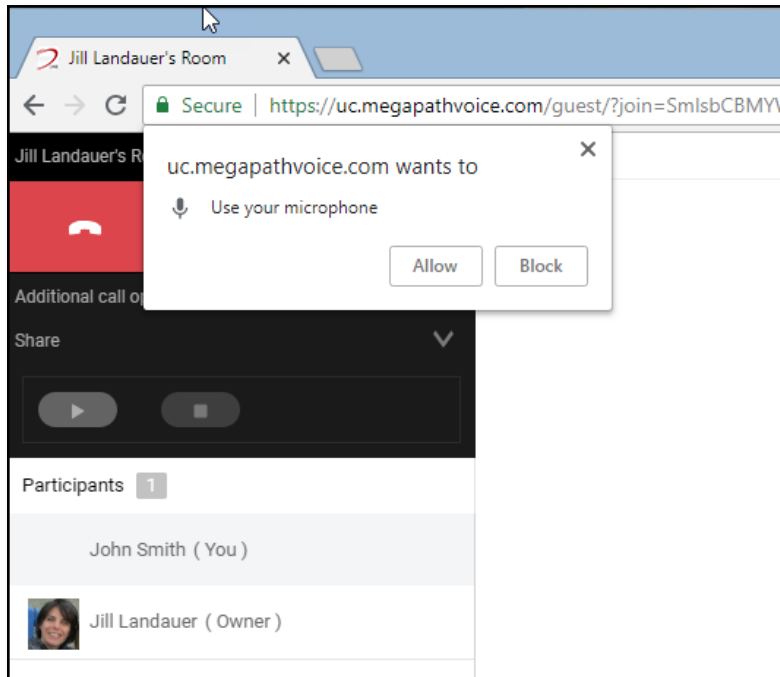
Jill Landauer's Room ×

Secure | https://uc.megapathvoice.com/guest/?join=SmIsbCBMY

Jill Landauer's R

uc.megapathvoice.com wants to ×

Use your microphone

Allow Block

Additional call o

Share

Participants 1

John Smith ( You )

Jill Landauer ( Owner )